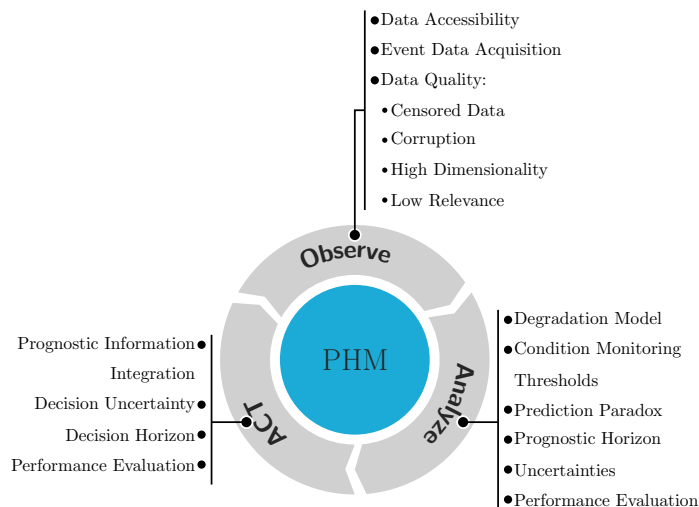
Data Accessibility
Event Data Acquisition
Data Quality:
Censored Data
Corruption
High Dimensionality
Low Relevance

Observe

Prognostic Information Integration
Decision Uncertainty
Decision Horizon
Performance Evaluation

ACT

PHM

Analyze

Degradation Model
Condition Monitoring Thresholds
Prediction Paradox
Prognostic Horizon
Uncertainties
Performance Evaluation